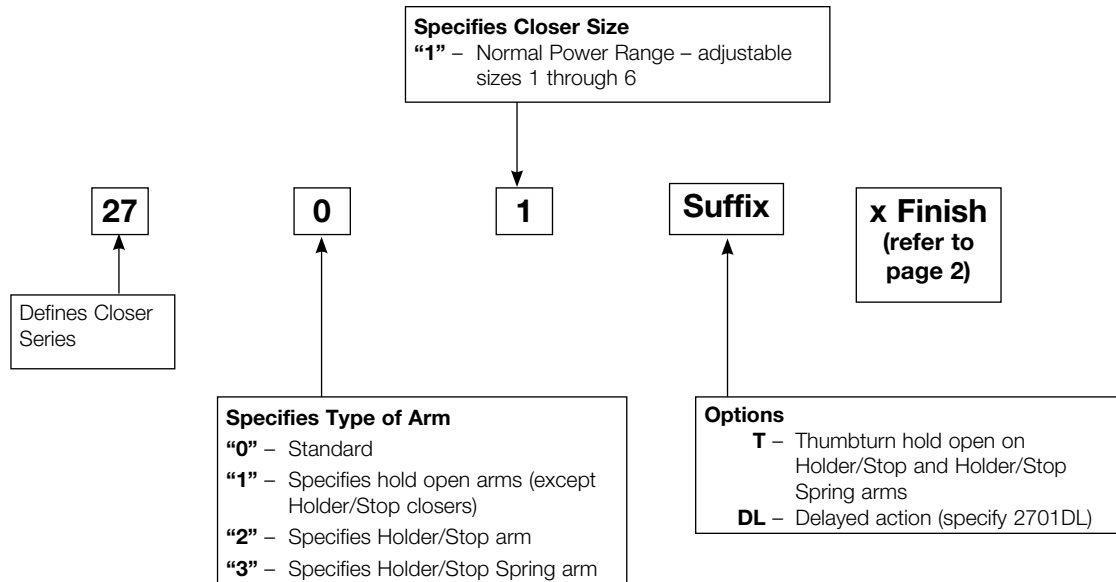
**Specifies Closer Size**
**"1"** – Normal Power Range – adjustable sizes 1 through 6

27

0

1

Suffix

x Finish (refer to page 2)

Defines Closer Series

**Specifies Type of Arm**
**"0"** – Standard
**"1"** – Specifies hold open arms (except Holder/Stop closers)
**"2"** – Specifies Holder/Stop arm
**"3"** – Specifies Holder/Stop Spring arm

**Options**
**T** – Thumbturn hold open on Holder/Stop and Holder/Stop Spring arms
**DL** – Delayed action (specify 2701DL)